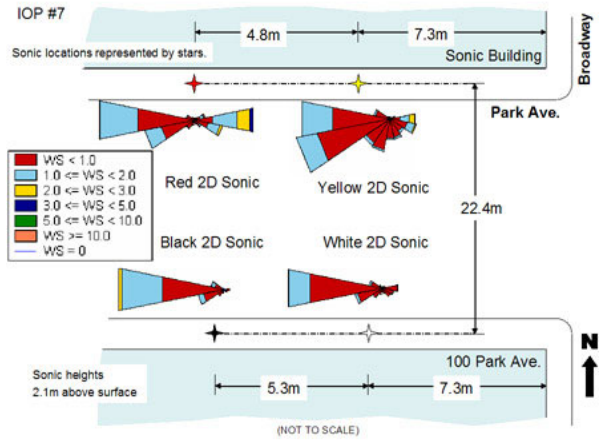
IOP #7

4.8m

7.3m

Sonic locations represented by stars.

Sonic Building

Broadway

Park Ave.

| WS < 1.0 |
|---|
| 1.0 <= WS < 2.0 |
| 2.0 <= WS < 3.0 |
| 3.0 <= WS < 5.0 |
| 5.0 <= WS < 10.0 |
| WS >= 10.0 |
| WS = 0 |

Red 2D Sonic

Yellow 2D Sonic

22.4m

Black 2D Sonic

White 2D Sonic

N

100 Park Ave.

Sonic heights 2.1m above surface

5.3m

7.3m

(NOT TO SCALE)